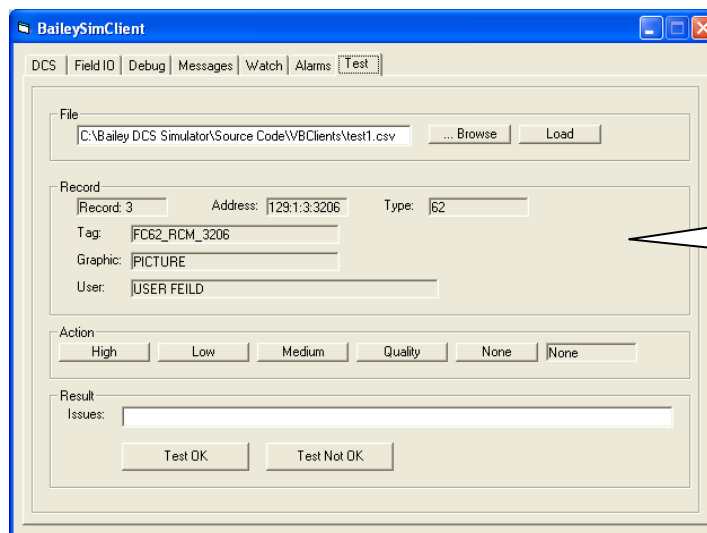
BaileySimClient

DCS | Field IO | Debug | Messages | Watch | Alarms | Test

File
C:\Bailey DCS Simulator\Source Code\VBClients\test1.csv
... Browse
Load

Record
Record: 3
Address: 129:1:3:3206
Type: 62
Tag: FC62_RCM_3206
Graphic: PICTURE
User: USER FEILD

Action
High
Low
Medium
Quality
None
None

Result
Issues:
Test OK
Test Not OK